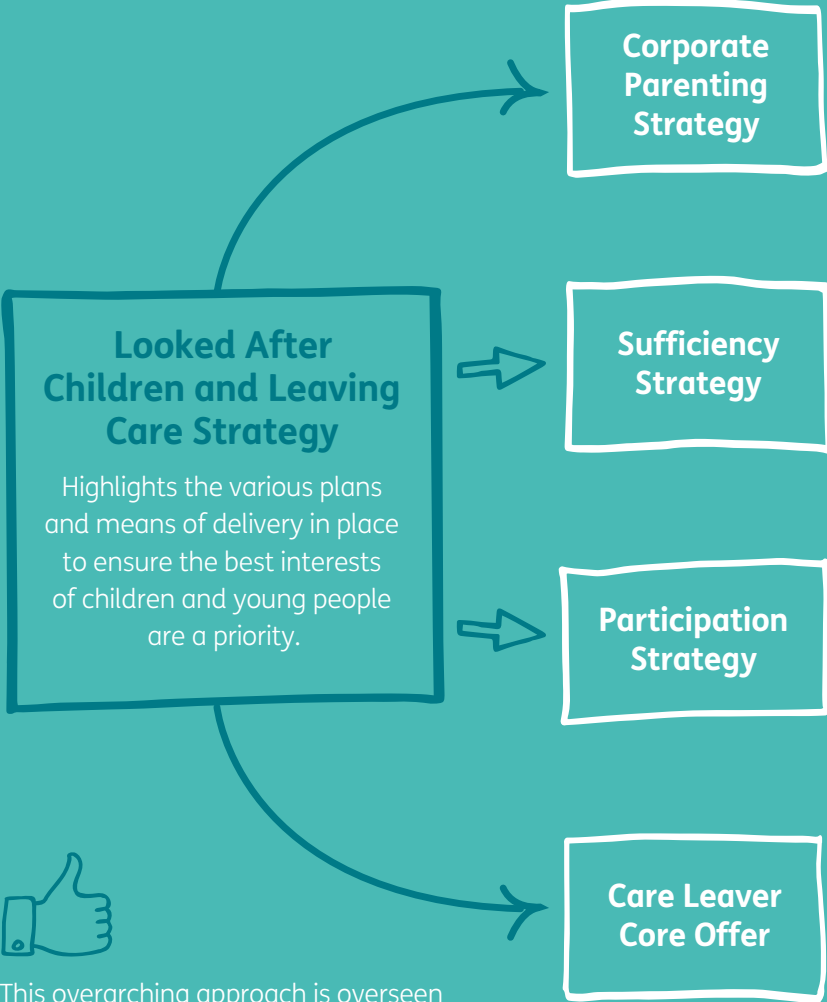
Corporate Parenting Strategy

Sufficiency Strategy

Participation Strategy

Care Leaver Core Offer

Looked After Children and Leaving Care Strategy

Highlights the various plans and means of delivery in place to ensure the best interests of children and young people are a priority.

This overarching approach is overseen